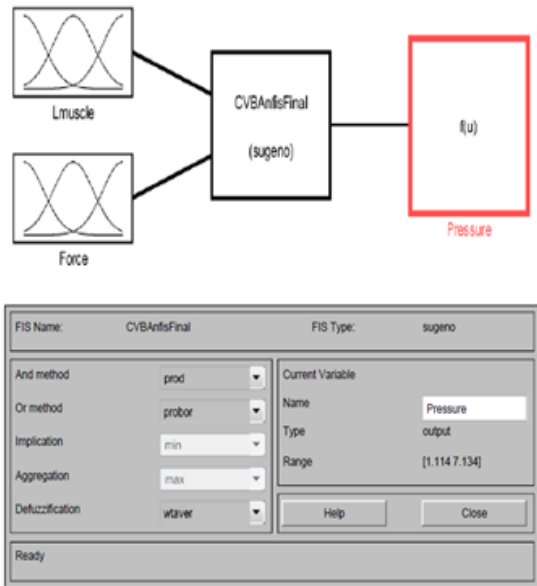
Lmuscle

Force

CVBAnfisFinal

(sugeno)

f(u)

Pressure

FIS Name: CVBAnfisFinal

FIS Type: sugeno

And method prod

Or method probor

Implication min

Aggregation max

Defuzzification wtaver

Current Variable

Name Pressure

Type output

Range [1.114 7.134]

Help

Close

Ready